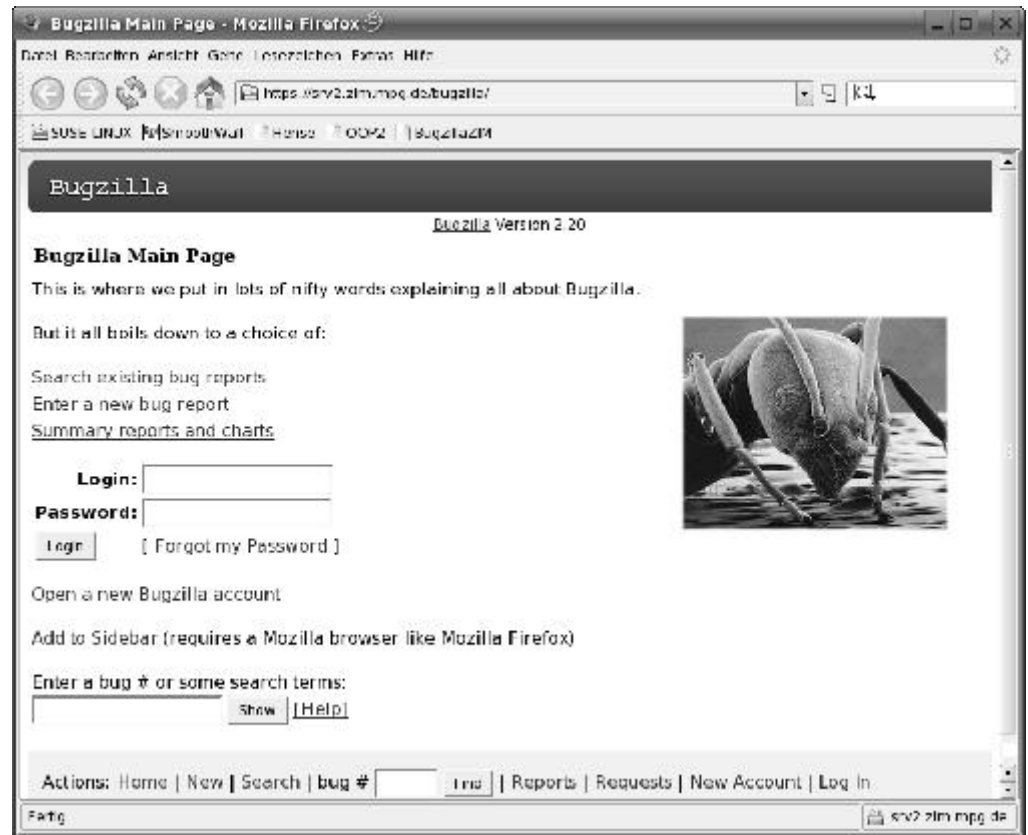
Bugzilla Main Page - Mozilla Firefox

Datei Bearbeiten Ansicht Gehe Lesezeichen Extras Hilfe

https://srv2.zim.mpg.de/bugzilla/

SUSE LINUX SmoothWall Heise OO-2 BugzillaZIM

Bugzilla

Bugzilla Version 2.20

Bugzilla Main Page

This is where we put in lots of nifty words explaining all about Bugzilla.

But it all boils down to a choice of:

Search existing bug reports
Enter a new bug report
Summary reports and charts

Login:
Password:
Login [ Forgot my Password ]

Open a new Bugzilla account

Add to Sidebar (requires a Mozilla browser like Mozilla Firefox)

Enter a bug # or some search terms:
Show | [Help]

Actions: Home | New | Search | bug # Find | Reports | Requests | New Account | Log In

Fertig

srv2.zim.mpg.de